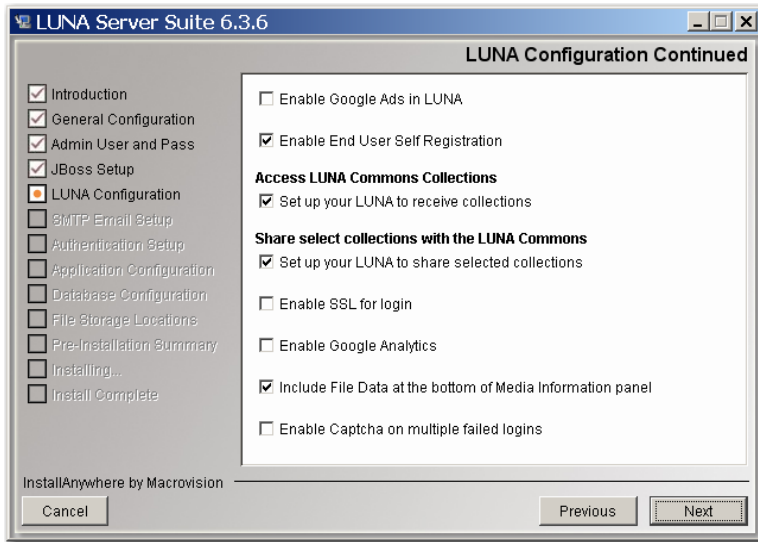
LUNA Server Suite 6.3.6

LUNA Configuration Continued

Introduction
General Configuration
Admin User and Pass
JBoss Setup
LUNA Configuration
SMTP Email Setup
Authentication Setup
Application Configuration
Database Configuration
File Storage Locations
Pre-Installation Summary
Installing...
Install Complete

Enable Google Ads in LUNA

Enable End User Self Registration

Access LUNA Commons Collections

Set up your LUNA to receive collections

Share select collections with the LUNA Commons

Set up your LUNA to share selected collections

Enable SSL for login

Enable Google Analytics

Include File Data at the bottom of Media Information panel

Enable Captcha on multiple failed logins

InstallAnywhere by Macrovision

Cancel

Previous

Next